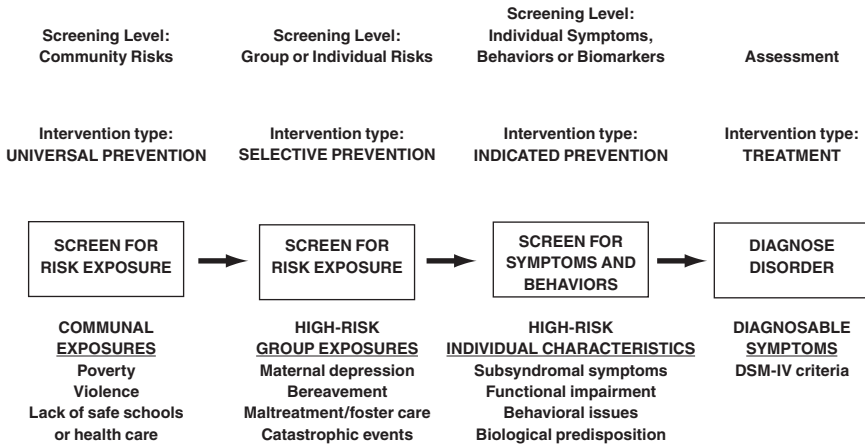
Screening Level: Community Risks

Intervention type: UNIVERSAL PREVENTION

SCREEN FOR RISK EXPOSURE

COMMUNAL EXPOSURES
Poverty
Violence
Lack of safe schools or health care

Screening Level: Group or Individual Risks

Intervention type: SELECTIVE PREVENTION

SCREEN FOR RISK EXPOSURE

HIGH-RISK GROUP EXPOSURES
Maternal depression
Bereavement
Maltreatment/foster care
Catastrophic events

Screening Level: Individual Symptoms, Behaviors or Biomarkers

Intervention type: INDICATED PREVENTION

SCREEN FOR SYMPTOMS AND BEHAVIORS

HIGH-RISK INDIVIDUAL CHARACTERISTICS
Subsyndromal symptoms
Functional impairment
Behavioral issues
Biological predisposition

Assessment

Intervention type: TREATMENT

DIAGNOSE DISORDER

DIAGNOSABLE SYMPTOMS
DSM-IV criteria